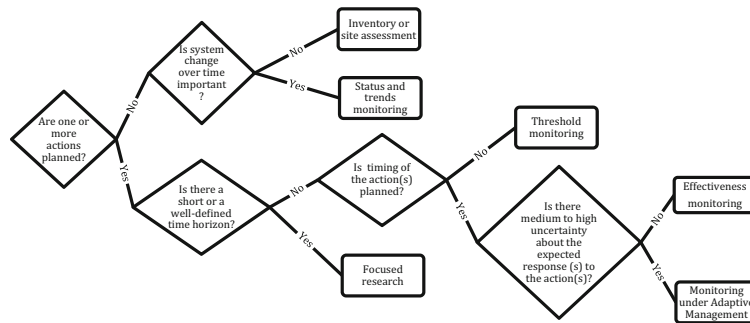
Are one or more actions planned?

No

Is system change over time important ?

No

Inventory or site assessment

Yes

Status and trends monitoring

Yes

Is there a short or a well-defined time horizon?

No

Is timing of the action(s) planned?

No

Threshold monitoring

Yes

Is there medium to high uncertainty about the expected response (s) to the action(s)?

No

Effectiveness monitoring

Yes

Monitoring under Adaptive Management

Yes

Focused research